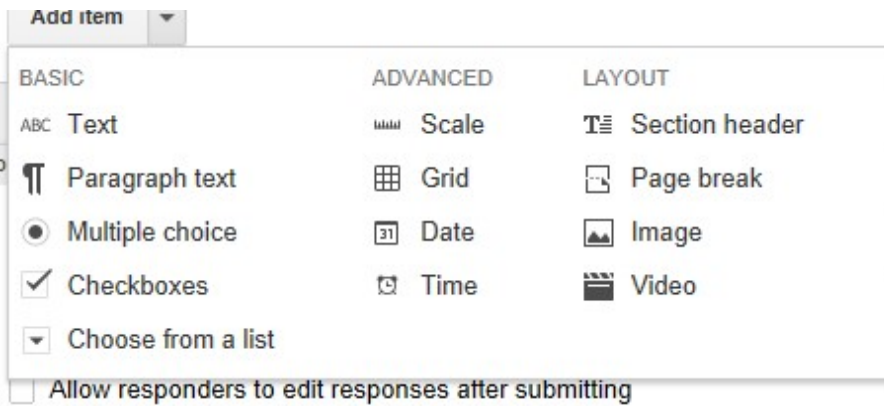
Add item

BASIC

ABC Text

Paragraph text

Multiple choice

Checkboxes

Choose from a list

ADVANCED

Scale

Grid

31 Date

Time

LAYOUT

Section header

Page break

Image

Video

Allow responders to edit responses after submitting